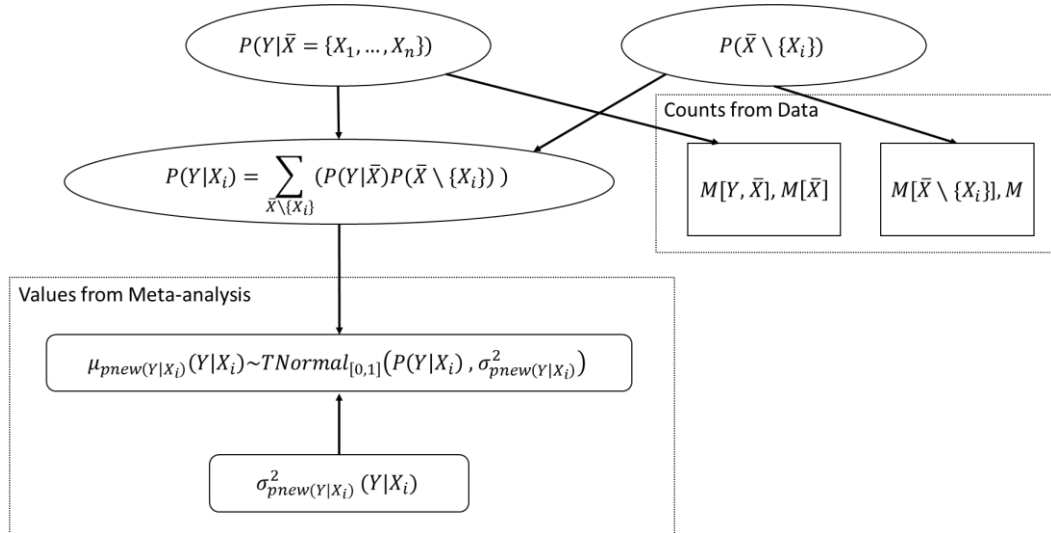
$P(Y|\bar{X} = \{X_1, \ldots, X_n\})$

$P(\bar{X} \setminus \{X_i\})$

Counts from Data

$P(Y|X_i) = \sum_{\bar{X} \setminus \{X_i\}} (P(Y|\bar{X})P(\bar{X} \setminus \{X_i\}))$

$M[Y, \bar{X}], M[\bar{X}]$

$M[\bar{X} \setminus \{X_i\}], M$

Values from Meta-analysis

$\mu_{pnew(Y|X_i)}(Y|X_i) \sim TNormal_{[0,1]}(P(Y|X_i), \sigma^2_{pnew(Y|X_i)})$

$\sigma^2_{pnew(Y|X_i)}(Y|X_i)$